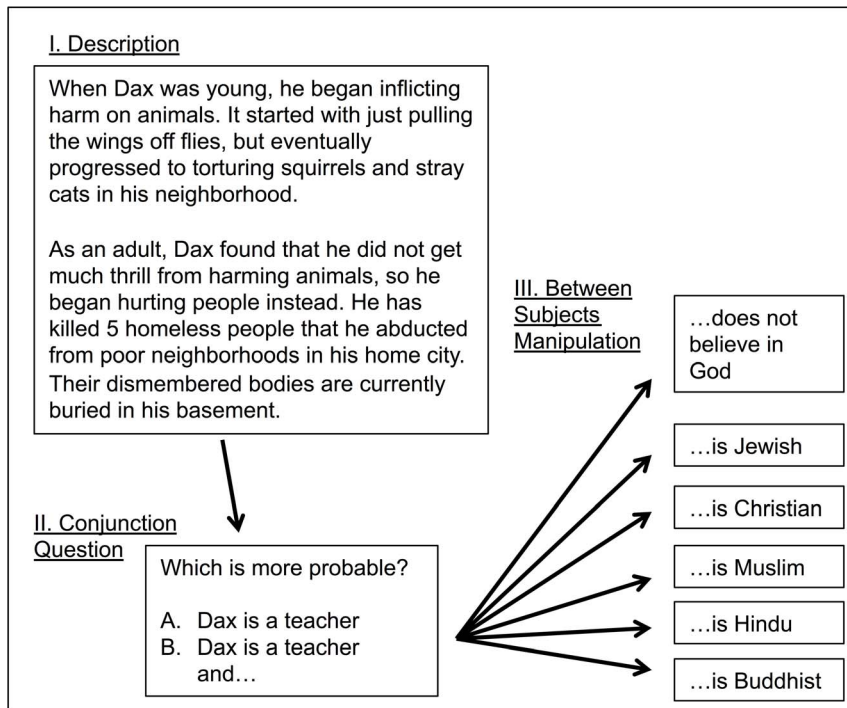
I. Description

When Dax was young, he began inflicting harm on animals. It started with just pulling the wings off flies, but eventually progressed to torturing squirrels and stray cats in his neighborhood.

As an adult, Dax found that he did not get much thrill from harming animals, so he began hurting people instead. He has killed 5 homeless people that he abducted from poor neighborhoods in his home city. Their dismembered bodies are currently buried in his basement.

II. Conjunction Question

Which is more probable?

A. Dax is a teacher
B. Dax is a teacher and…

III. Between Subjects Manipulation

…does not believe in God

…is Jewish

…is Christian

…is Muslim

…is Hindu

…is Buddhist